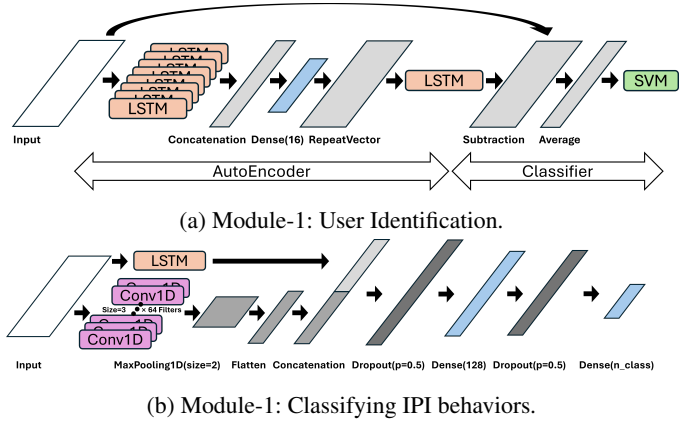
LSTM
LSTM
LSTM
LSTM
LSTM
LSTM
LSTM
LSTM

SVM

Input

Concatenation

Dense(16)

RepeatVector

Subtraction

Average

AutoEncoder

Classifier

(a) Module-1: User Identification.

LSTM

Conv1D
Conv1D
Conv1D
Conv1D

Size=3 × 64 Filters

Input

MaxPooling1D(size=2)

Flatten

Concatenation

Dropout(p=0.5)

Dense(128)

Dropout(p=0.5)

Dense(n_class)

(b) Module-1: Classifying IPI behaviors.